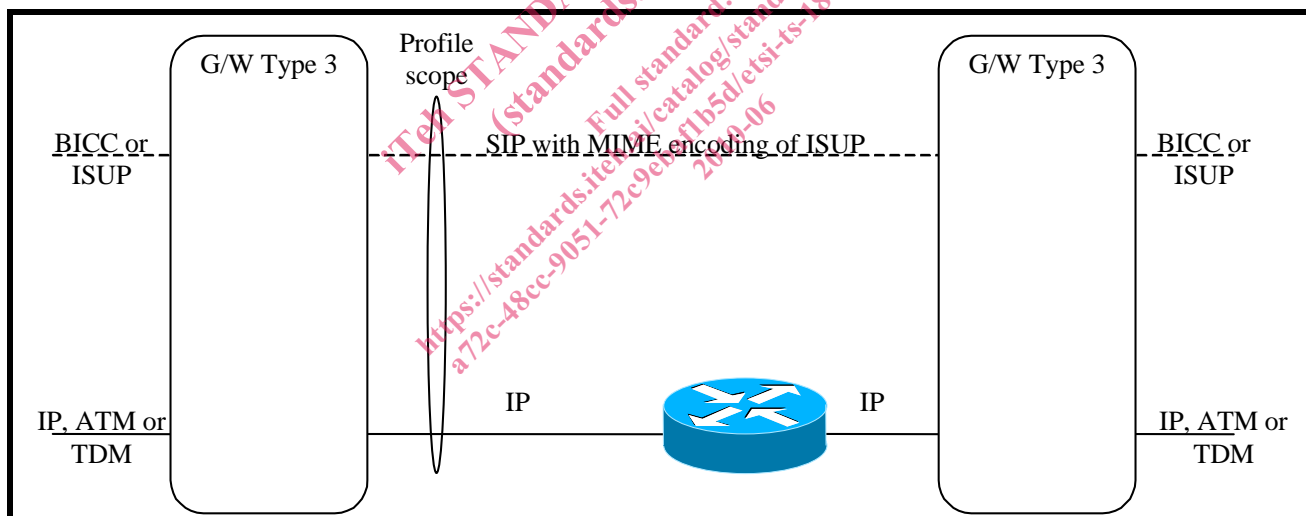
G/W Type 3

Profile scope

G/W Type 3

BICC or ISUP

SIP with MIME encoding of ISUP

BICC or ISUP

IP, ATM or TDM

IP

IP

IP, ATM or TDM

iTeh STANDARD (standards Full standard: https://standards.iteh.ai/catalog/standards/etsi-ts-18 a72c-48cc-9051-72c9ebf1b5d/etsi-ts-18 2010-06